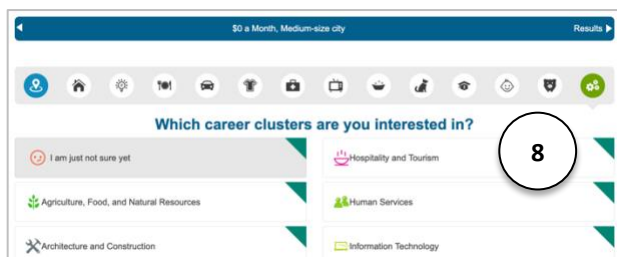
$0 a Month, Medium-size city

Results

Which career clusters are you interested in?

8

I am just not sure yet

Hospitality and Tourism

Agriculture, Food, and Natural Resources

Human Services

Architecture and Construction

Information Technology